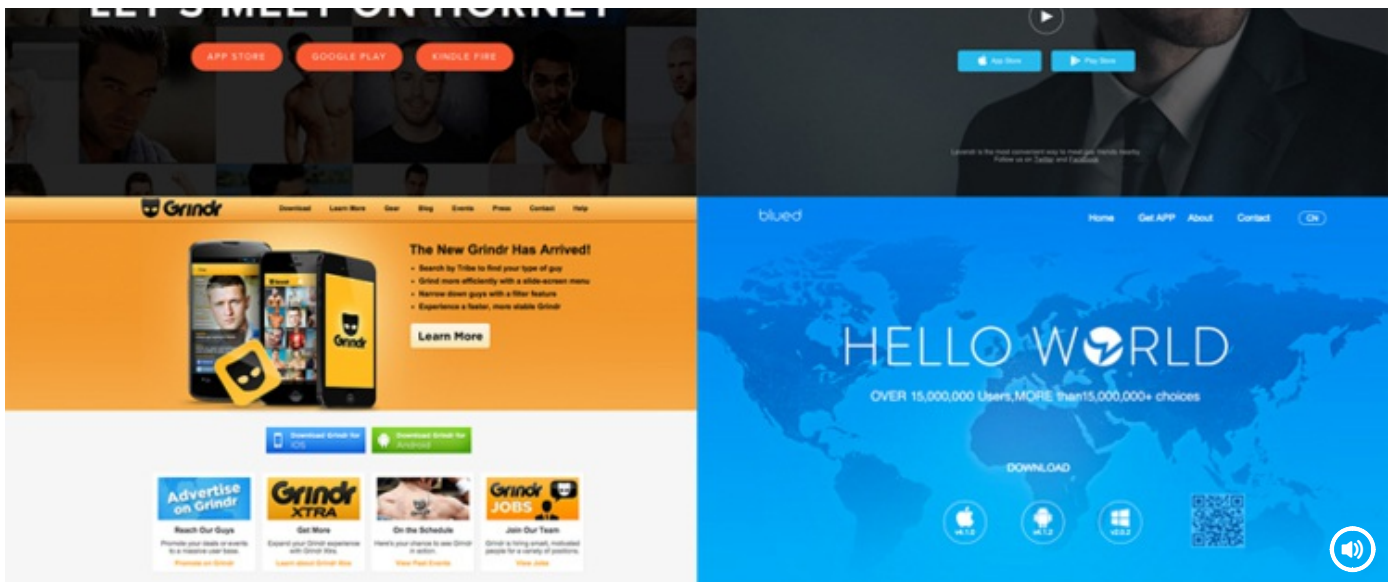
LET'S MEET ON HORNET

APP STORE GOOGLE PLAY KINDLE FIRE

App Store Play Store

Lesendr is the most convenient way to meet gay friends nearby.
Follow us on Twitter and Facebook.

Grindr

Download Learn More Gear Blog Events Press Contact Help

The New Grindr Has Arrived!

• Search by Tribe to find your type of guy
• Grind more efficiently with a slide-screen menu
• Narrow down guys with a filter feature
• Experience a faster, more stable Grindr

Learn More

Grindr

Download Grindr for iOS

Download Grindr for Android

Advertise on Grindr

Reach Our Guys

Promote your deals or events to a massive user base.

Promote on Grindr

Grindr XTRA

Get More

Expand your Grindr experience with Grindr Xtra.

Learn about Grindr Xtra

On the Schedule

Here's your chance to see Grindr in action.

View Past Events

Grindr JOBS

Join Our Team

Grindr is hiring smart, motivated people for a variety of positions.

View Jobs

blued

Home Get APP About Contact CN

HELLO WORLD

OVER 15,000,000 Users,MORE than15,000,000+ choices

DOWNLOAD

v4.1.0 v4.1.2 v2.0.2